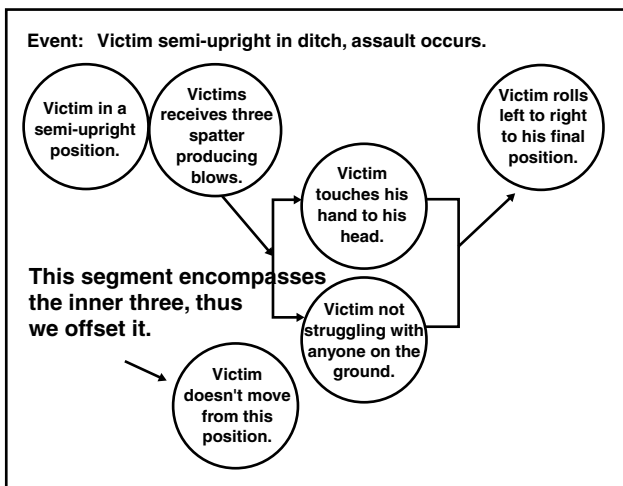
Event: Victim semi-upright in ditch, assault occurs.

Victim in a semi-upright position.

Victims receives three spatter producing blows.

Victim touches his hand to his head.

Victim rolls left to right to his final position.

This segment encompasses the inner three, thus we offset it.

Victim not struggling with anyone on the ground.

Victim doesn't move from this position.